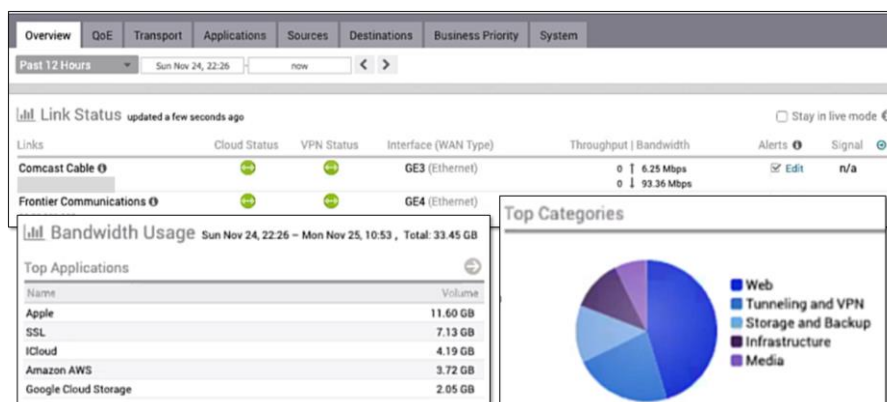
Overview QoE Transport Applications Sources Destinations Business Priority System

Past 12 Hours Sun Nov 24, 22:26 now

Link Status updated a few seconds ago

Stay in live mode

| Links | Cloud Status | VPN Status | Interface (WAN Type) | Throughput \| Bandwidth | Alerts | Signal |
|---|---|---|---|---|---|---|
| Comcast Cable | | | GE3 (Ethernet) | 0 ↑ 6.25 Mbps 0 ↓ 93.36 Mbps | Edit | n/a |
| Frontier Communications | | | GE4 (Ethernet) | | | |

Bandwidth Usage Sun Nov 24, 22:26 – Mon Nov 25, 10:53 , Total: 33.45 GB

Top Applications

| Name | Volume |
|---|---|
| Apple | 11.60 GB |
| SSL | 7.13 GB |
| ICloud | 4.19 GB |
| Amazon AWS | 3.72 GB |
| Google Cloud Storage | 2.05 GB |

Top Categories

Web
Tunneling and VPN
Storage and Backup
Infrastructure
Media